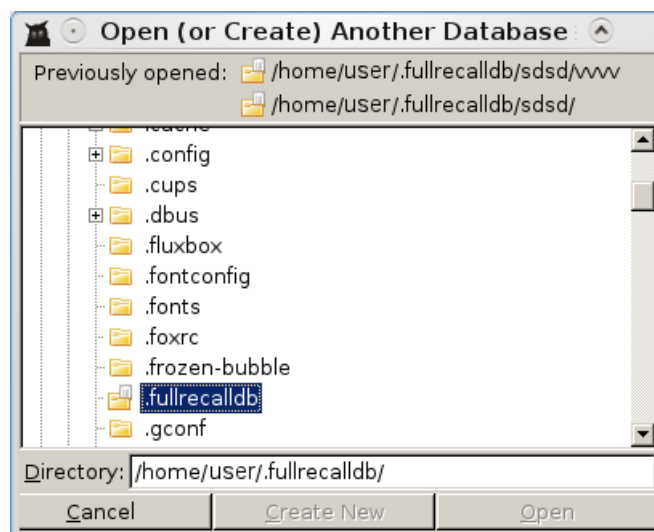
Open (or Create) Another Database

Previously opened: /home/user/.fullrecalldb/sdsd/vvvv
/home/user/.fullrecalldb/sdsd/

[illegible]
.config
.cups
.dbus
.fluxbox
.fontconfig
.fonts
.foxrc
.frozen-bubble
.fullrecalldb
.gconf

Directory: /home/user/.fullrecalldb/

Cancel
Create New
Open